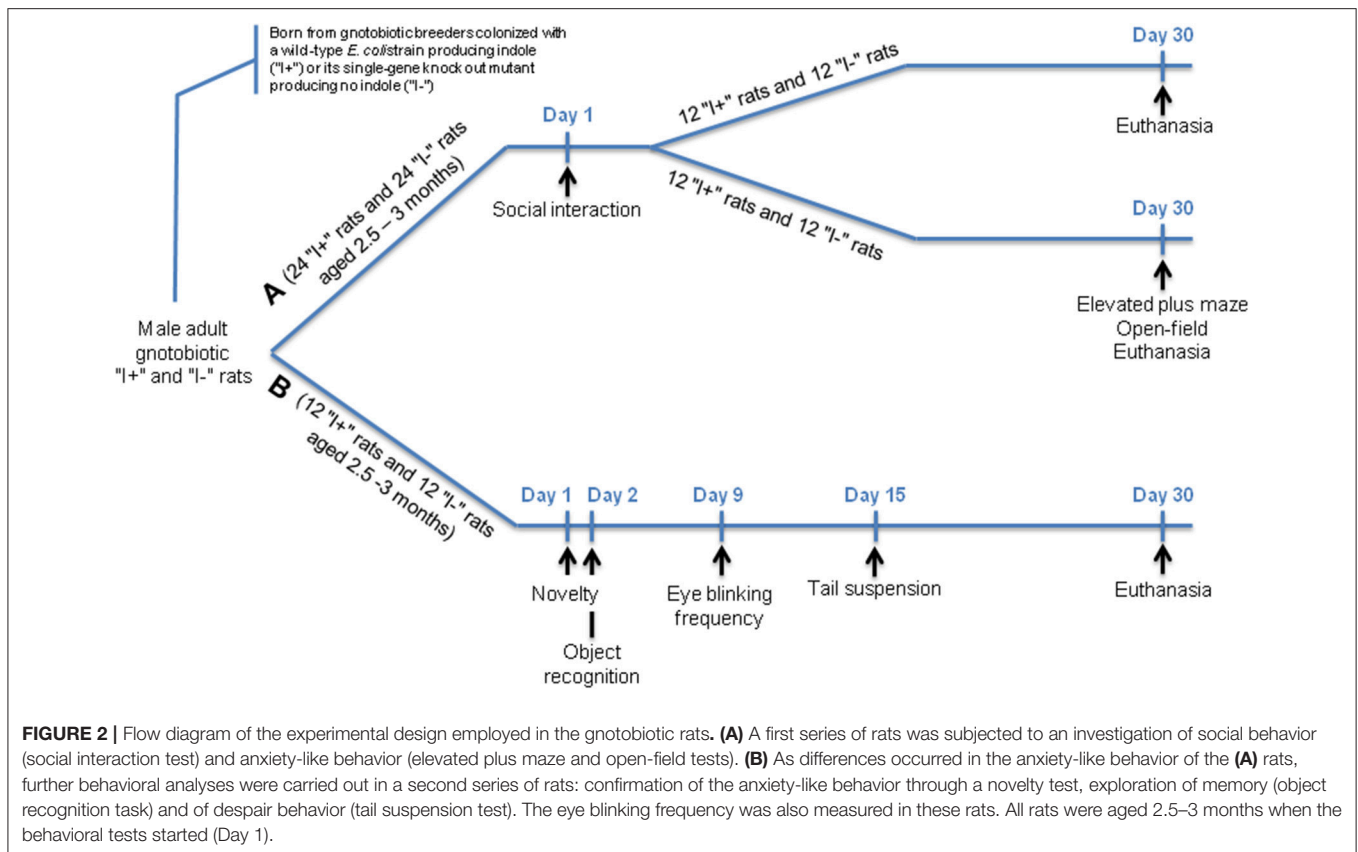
Born from gnotobiotic breeders colonized with a wild-type E. coli strain producing indole ("I+") or its single-gene knock out mutant producing no indole ("I-")

Male adult gnotobiotic "I+" and "I-" rats

A (24 "I+" rats and 24 "I-" rats aged 2.5 – 3 months)

Day 1

Social interaction

12 "I+" rats and 12 "I-" rats

Day 30

Euthanasia

12 "I+" rats and 12 "I-" rats

Day 30

Elevated plus maze
Open-field
Euthanasia

B (12 "I+" rats and 12 "I-" rats aged 2.5 -3 months)

Day 1 Day 2 Day 9 Day 15 Day 30

Novelty

Object recognition

Eye blinking frequency

Tail suspension

Euthanasia

FIGURE 2 | Flow diagram of the experimental design employed in the gnotobiotic rats. (A) A first series of rats was subjected to an investigation of social behavior (social interaction test) and anxiety-like behavior (elevated plus maze and open-field tests). (B) As differences occurred in the anxiety-like behavior of the (A) rats, further behavioral analyses were carried out in a second series of rats: confirmation of the anxiety-like behavior through a novelty test, exploration of memory (object recognition task) and of despair behavior (tail suspension test). The eye blinking frequency was also measured in these rats. All rats were aged 2.5–3 months when the behavioral tests started (Day 1).